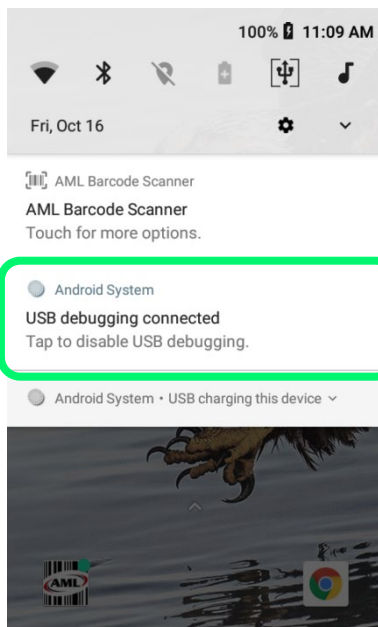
100% 11:09 AM

Fri, Oct 16

AML Barcode Scanner

AML Barcode Scanner
Touch for more options.

Android System

USB debugging connected
Tap to disable USB debugging.

Android System • USB charging this device

AML